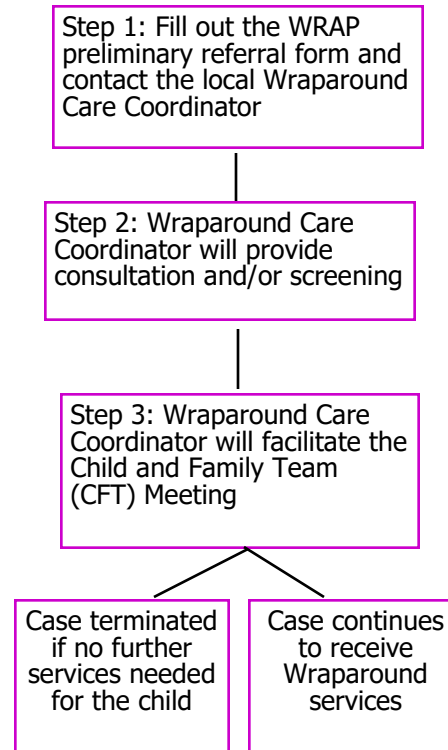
Step 1: Fill out the WRAP preliminary referral form and contact the local Wraparound Care Coordinator

Step 2: Wraparound Care Coordinator will provide consultation and/or screening

Step 3: Wraparound Care Coordinator will facilitate the Child and Family Team (CFT) Meeting

Case terminated if no further services needed for the child

Case continues to receive Wraparound services